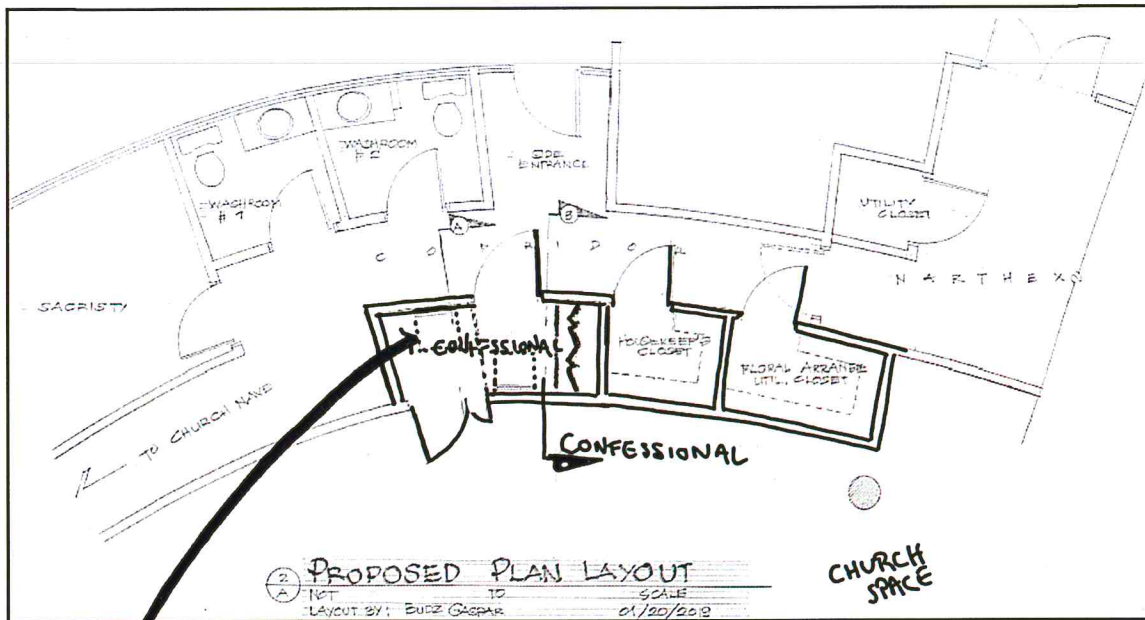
WASHROOM #2

SIDE ENTRANCE

WASHROOM #1

UTILITY CLOSET

A

B

C O R R I D O R

N A R T H E X

SACRISTY

CONFESSIONAL

HOUSEKEEP'S CLOSET

FLORAL ARRANGE UTIL. CLOSET

TO CHURCH NAVE

CONFESSIONAL

2 A PROPOSED PLAN LAYOUT

NOT TO SCALE

LAYOUT BY: BUDZ GASPAR 01/20/2012

CHURCH SPACE